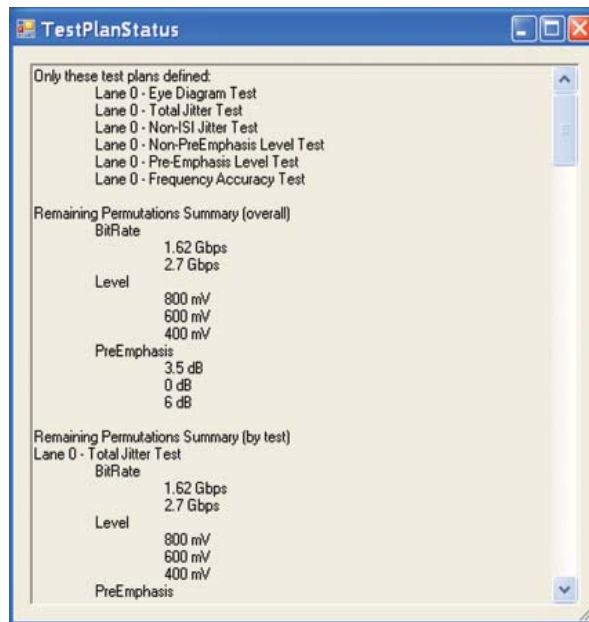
TestPlanStatus

Only these test plans defined:
Lane 0 - Eye Diagram Test
Lane 0 - Total Jitter Test
Lane 0 - Non-ISI Jitter Test
Lane 0 - Non-PreEmphasis Level Test
Lane 0 - Pre-Emphasis Level Test
Lane 0 - Frequency Accuracy Test

Remaining Permutations Summary (overall)
BitRate
1.62 Gbps
2.7 Gbps
Level
800 mV
600 mV
400 mV
PreEmphasis
3.5 dB
0 dB
6 dB

Remaining Permutations Summary (by test)
Lane 0 - Total Jitter Test
BitRate
1.62 Gbps
2.7 Gbps
Level
800 mV
600 mV
400 mV
PreEmphasis